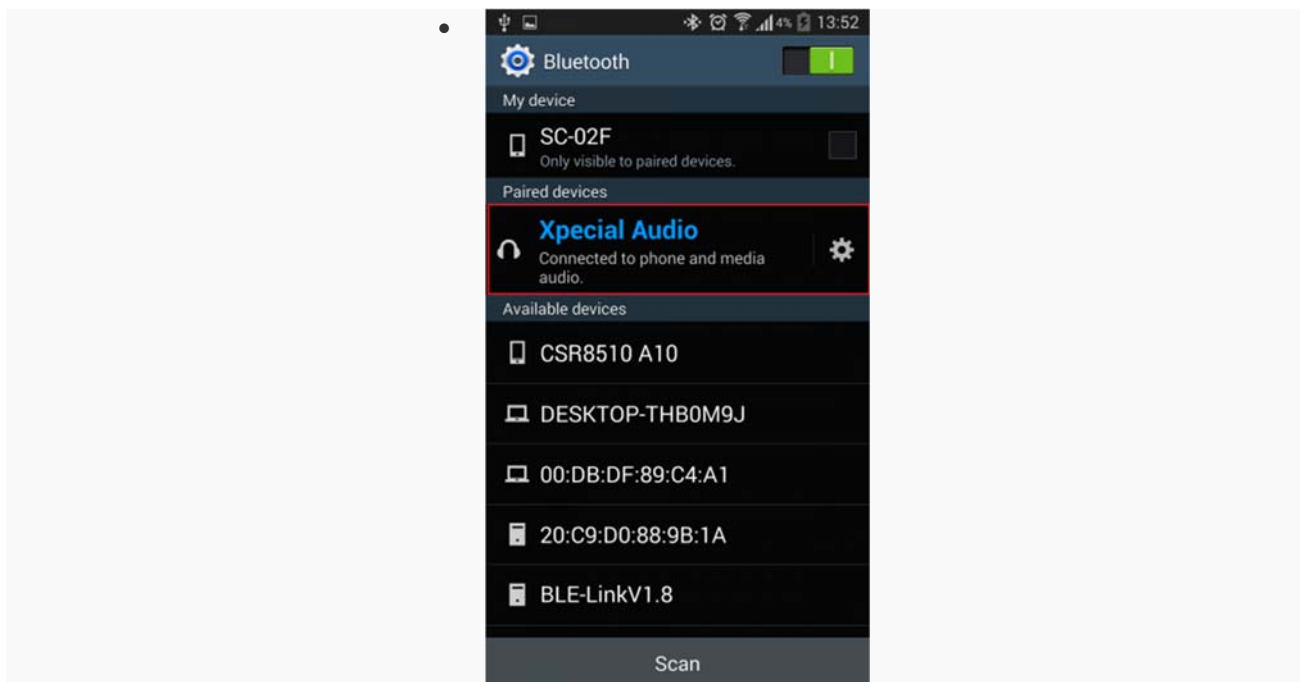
4% 13:52

Bluetooth

My device

SC-02F
Only visible to paired devices.

Paired devices

Xpecial Audio
Connected to phone and media audio.

Available devices

CSR8510 A10

DESKTOP-THB0M9J

00:DB:DF:89:C4:A1

20:C9:D0:88:9B:1A

BLE-LinkV1.8

Scan